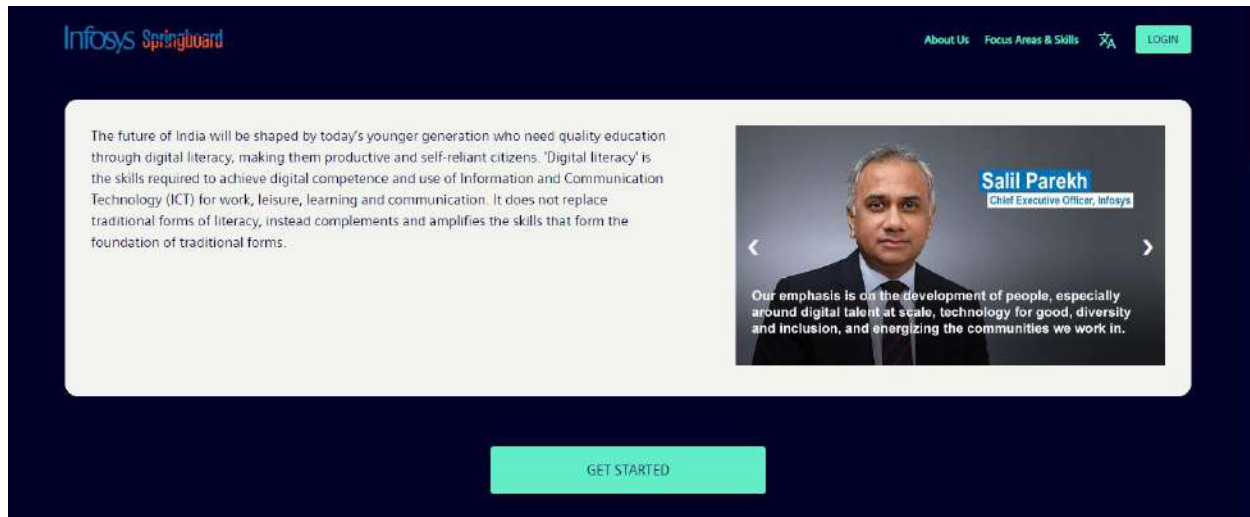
Infosys Springboard

About Us Focus Areas & Skills LOGIN

The future of India will be shaped by today's younger generation who need quality education through digital literacy, making them productive and self-reliant citizens. 'Digital literacy' is the skills required to achieve digital competence and use of Information and Communication Technology (ICT) for work, leisure, learning and communication. It does not replace traditional forms of literacy, instead complements and amplifies the skills that form the foundation of traditional forms.

Salil Parekh
Chief Executive Officer, Infosys

Our emphasis is on the development of people, especially around digital talent at scale, technology for good, diversity and inclusion, and energizing the communities we work in.

GET STARTED